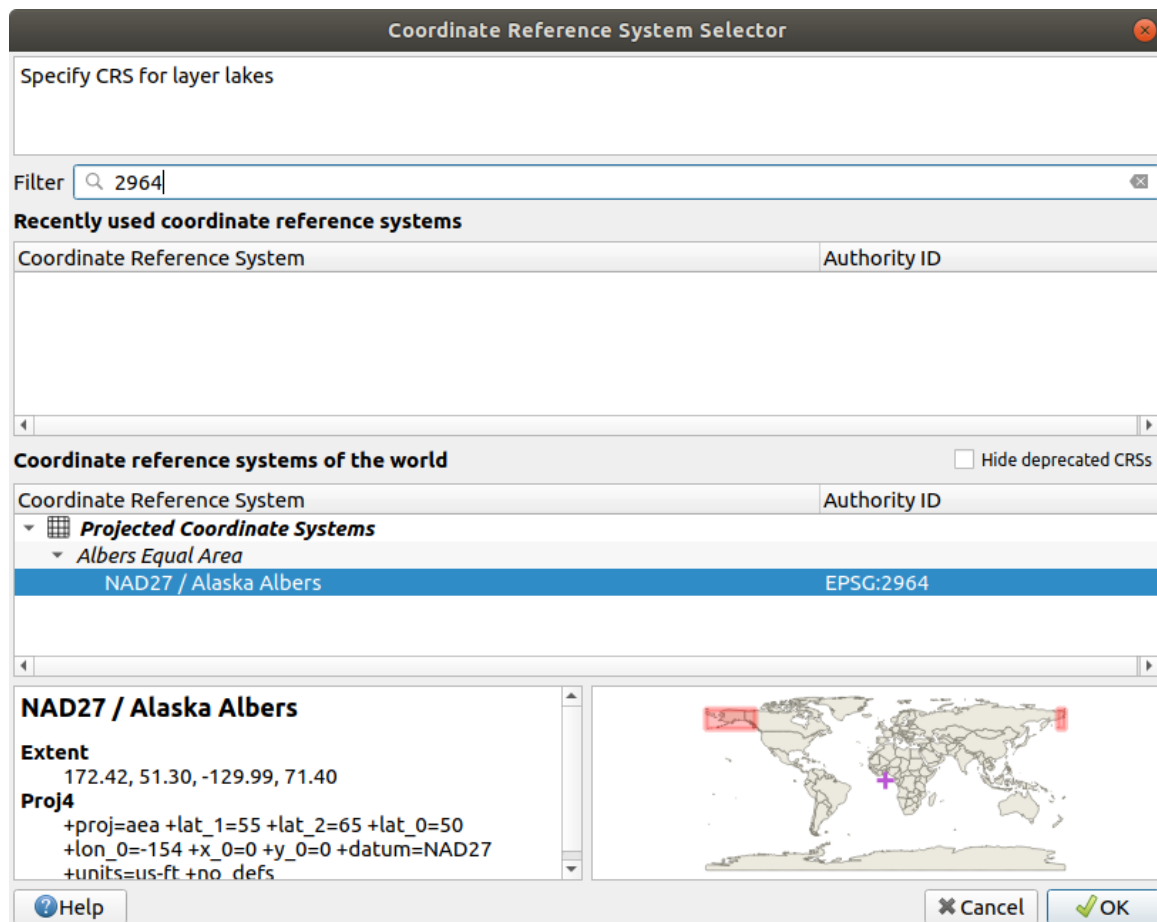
Coordinate Reference System Selector

Specify CRS for layer lakes

Filter 2964

Recently used coordinate reference systems

| Coordinate Reference System | Authority ID |
|---|---|

Coordinate reference systems of the world

Hide deprecated CRSs

| Coordinate Reference System | Authority ID |
|---|---|
| Projected Coordinate Systems | |
| Albers Equal Area | |
| NAD27 / Alaska Albers | EPSG:2964 |

NAD27 / Alaska Albers

Extent
172.42, 51.30, -129.99, 71.40
Proj4
+proj=aea +lat_1=55 +lat_2=65 +lat_0=50 +lon_0=-154 +x_0=0 +y_0=0 +datum=NAD27 +units=us-ft +no_defs

Help

Cancel

OK